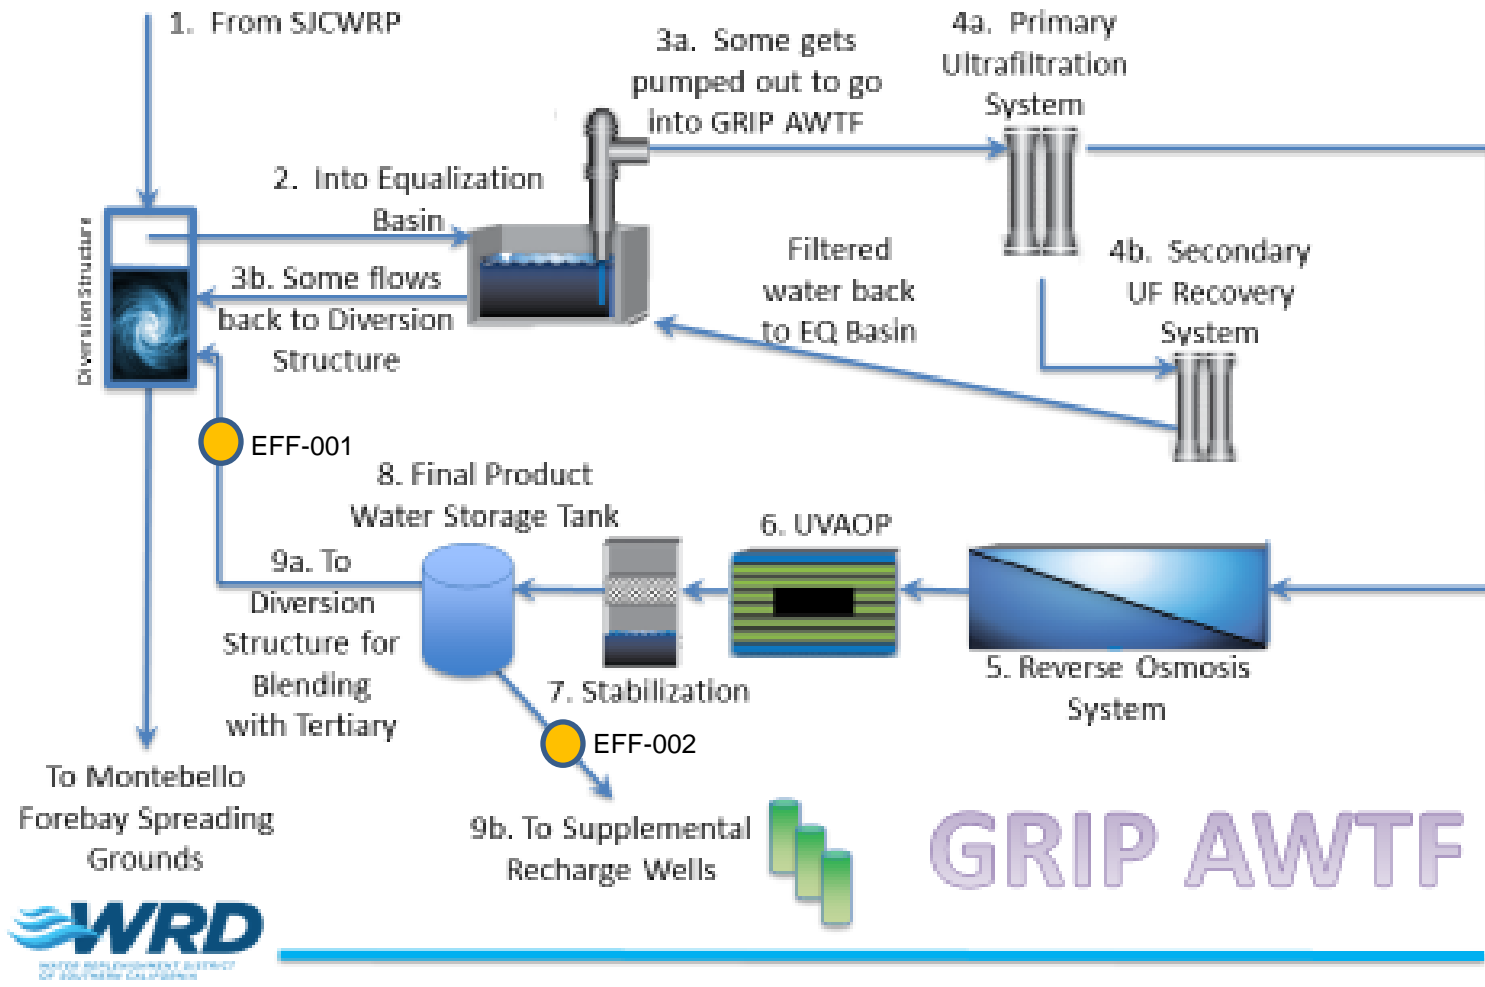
1. From SJCWRP

3a. Some gets pumped out to go into GRIP AWTF

4a. Primary Ultrafiltration System

2. Into Equalization Basin

Diversion Structure

3b. Some flows back to Diversion Structure

Filtered water back to EQ Basin

4b. Secondary UF Recovery System

EFF-001

8. Final Product Water Storage Tank

6. UVAOP

9a. To Diversion Structure for Blending with Tertiary

7. Stabilization

5. Reverse Osmosis System

EFF-002

To Montebello Forebay Spreading Grounds

9b. To Supplemental Recharge Wells

GRIP AWTF

WRD

WATER REPLENISHMENT DISTRICT OF SOUTHERN CALIFORNIA